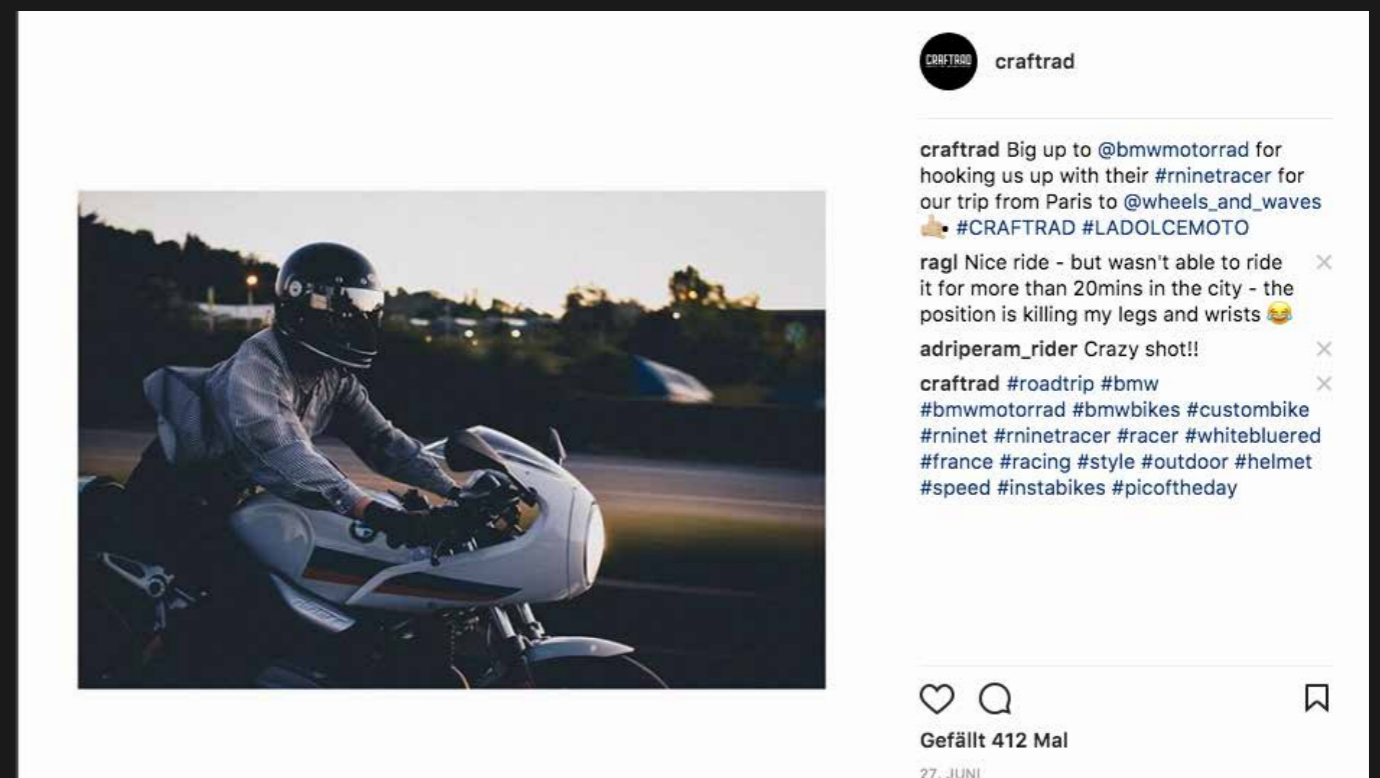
CRAFTRAD

craftrad

craftrad Big up to @bmwmotorrad for hooking us up with their #rninetracer for our trip from Paris to @wheels_and_waves 👉🏼 #CRAFTRAD #LADOLCEMOTO

ragl Nice ride - but wasn't able to ride it for more than 20mins in the city - the position is killing my legs and wrists 😂

adriperam_rider Crazy shot!!

craftrad #roadtrip #bmw #bmwmotorrad #bmwbikes #custombike #rninet #rninetracer #racer #whitebluered #france #racing #style #outdoor #helmet #speed #instabikes #picoftheday

Gefällt 412 Mal

27. JUNI